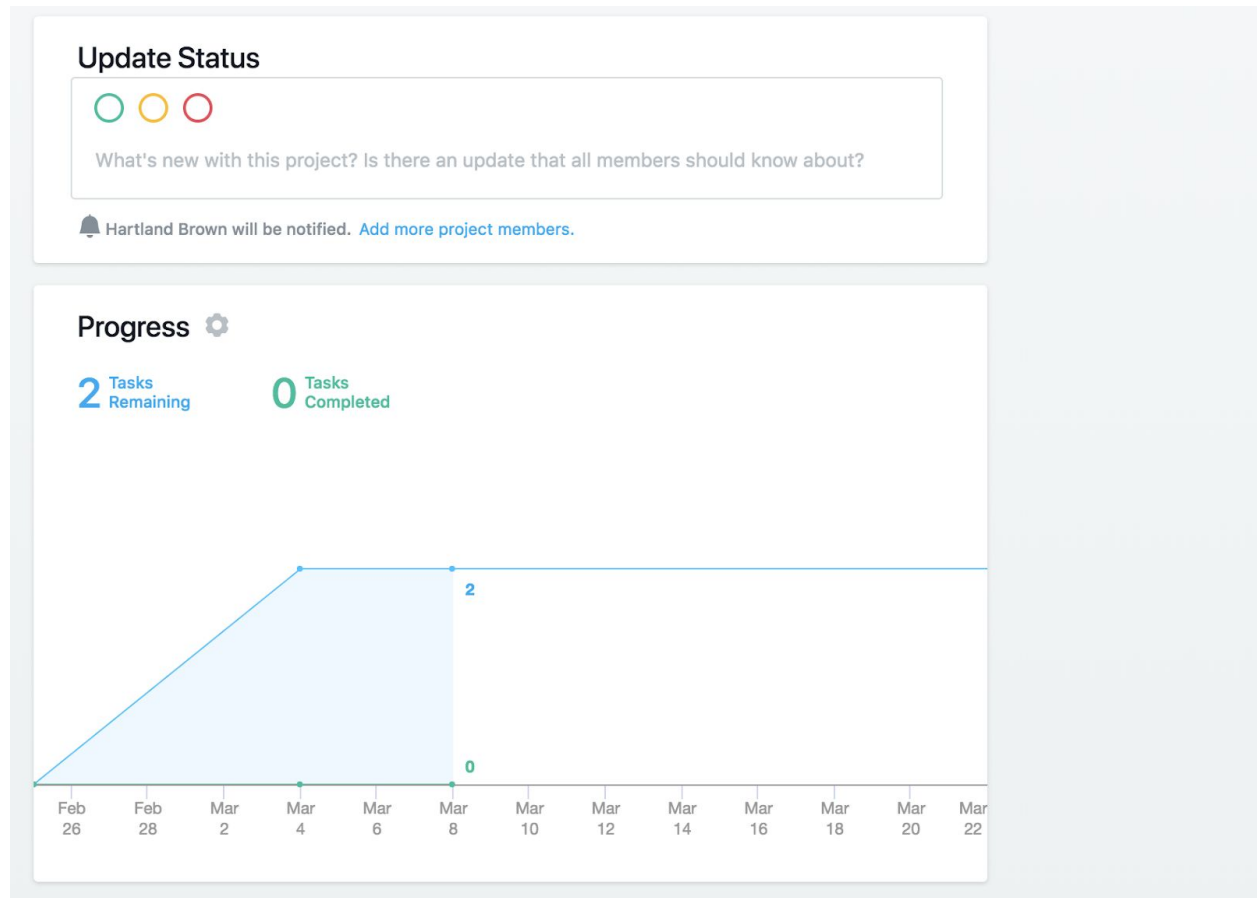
Update Status

What's new with this project? Is there an update that all members should know about?

Hartland Brown will be notified. Add more project members.

Progress

2 Tasks Remaining

0 Tasks Completed

2

0

Feb 26
Feb 28
Mar 2
Mar 4
Mar 6
Mar 8
Mar 10
Mar 12
Mar 14
Mar 16
Mar 18
Mar 20
Mar 22